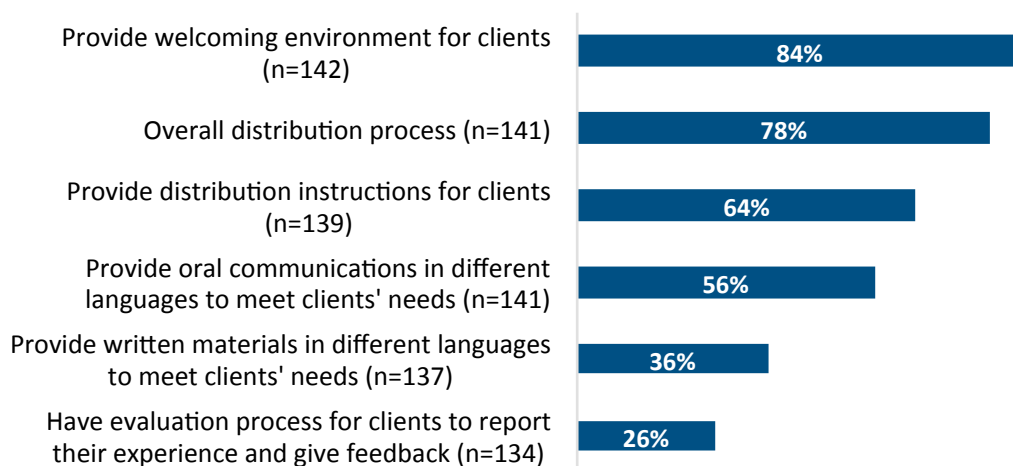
Provide welcoming environment for clients (n=142)
84%

Overall distribution process (n=141)
78%

Provide distribution instructions for clients (n=139)
64%

Provide oral communications in different languages to meet clients' needs (n=141)
56%

Provide written materials in different languages to meet clients' needs (n=137)
36%

Have evaluation process for clients to report their experience and give feedback (n=134)
26%